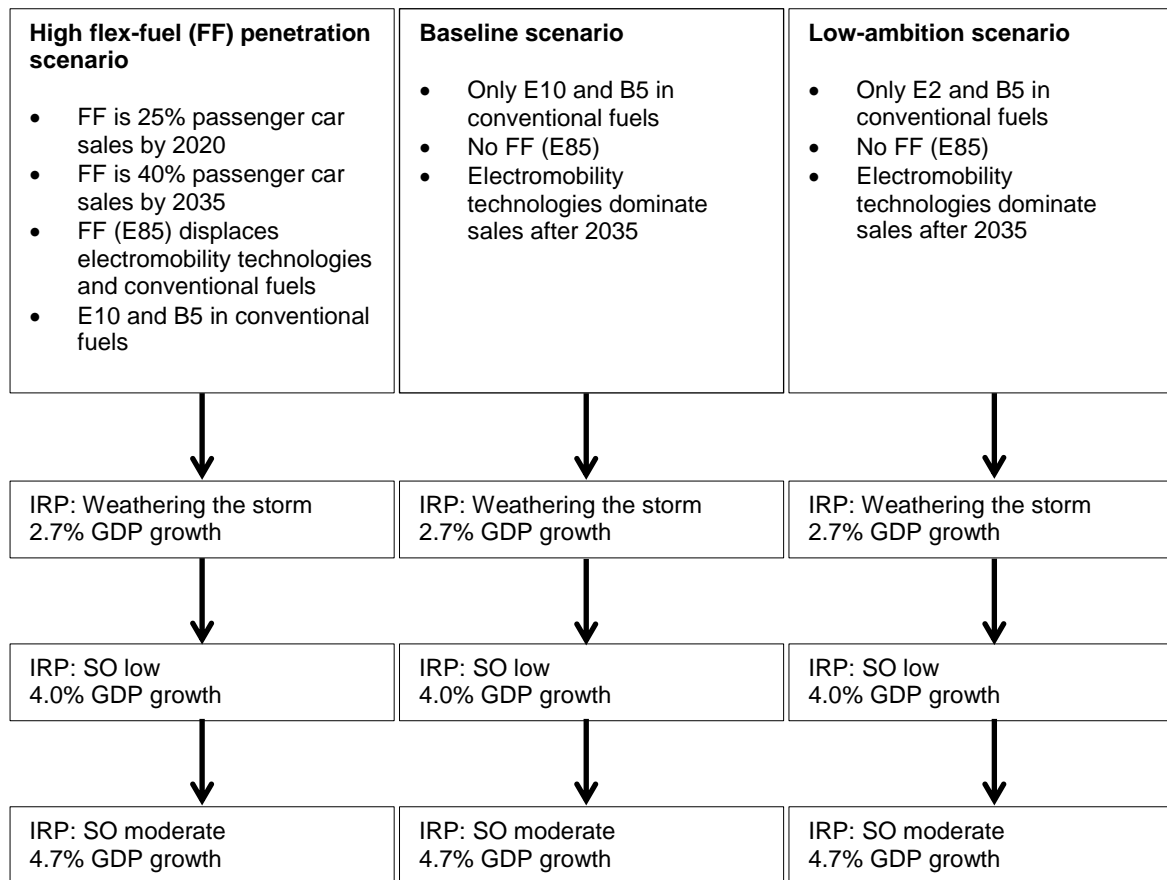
**High flex-fuel (FF) penetration scenario**

- FF is 25% passenger car sales by 2020
- FF is 40% passenger car sales by 2035
- FF (E85) displaces electromobility technologies and conventional fuels
- E10 and B5 in conventional fuels

IRP: Weathering the storm
2.7% GDP growth

IRP: SO low
4.0% GDP growth

IRP: SO moderate
4.7% GDP growth

**Baseline scenario**

- Only E10 and B5 in conventional fuels
- No FF (E85)
- Electromobility technologies dominate sales after 2035

IRP: Weathering the storm
2.7% GDP growth

IRP: SO low
4.0% GDP growth

IRP: SO moderate
4.7% GDP growth

**Low-ambition scenario**

- Only E2 and B5 in conventional fuels
- No FF (E85)
- Electromobility technologies dominate sales after 2035

IRP: Weathering the storm
2.7% GDP growth

IRP: SO low
4.0% GDP growth

IRP: SO moderate
4.7% GDP growth